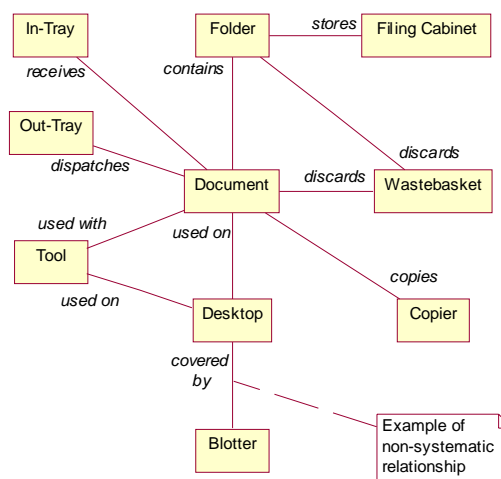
In-Tray

Folder

stores

Filing Cabinet

receives

contains

Out-Tray

discards

dispatches

Document

discards

Wastebasket

used with

used on

Tool

copies

used on

Desktop

Copier

covered by

Blotter

Example of non-systematic relationship